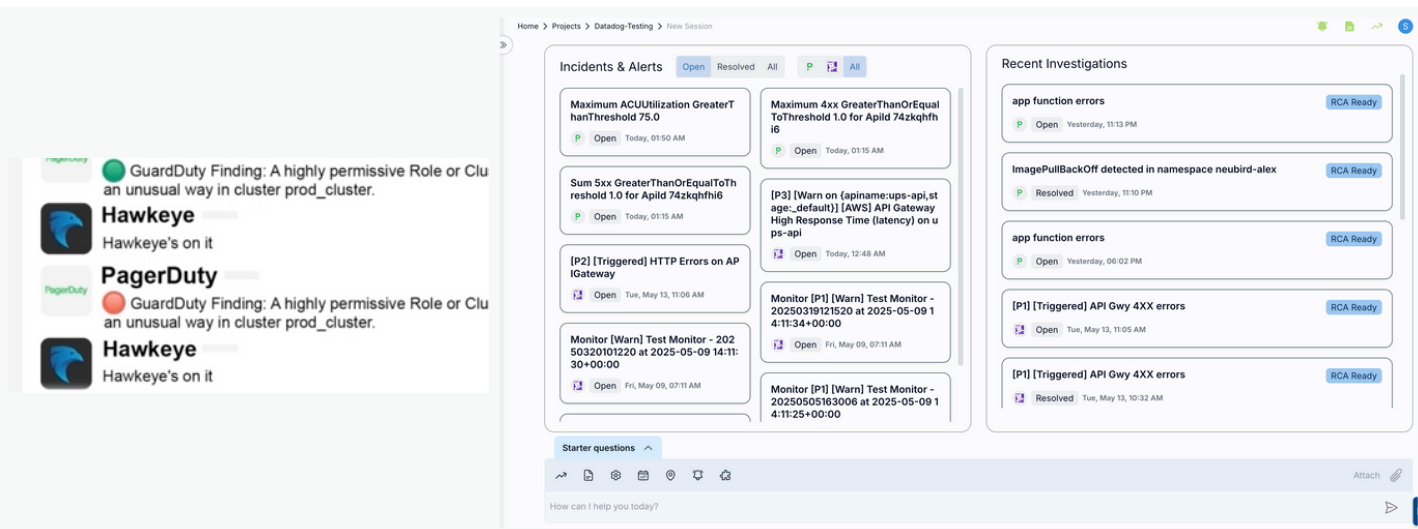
PagerDuty
GuardDuty Finding: A highly permissive Role or Clu an unusual way in cluster prod_cluster.

Hawkeye
Hawkeye's on it

PagerDuty
PagerDuty
GuardDuty Finding: A highly permissive Role or Clu an unusual way in cluster prod_cluster.

Hawkeye
Hawkeye's on it

Home > Projects > Datadog-Testing > New Session

S

Incidents & Alerts
Open Resolved All
P All

Maximum ACUUtilization GreaterThanThreshold 75.0
P Open Today, 01:50 AM

Sum 5xx GreaterThanOrEqualToThreshold 1.0 for ApiId 74zkqhfhi6
P Open Today, 01:15 AM

[P2] [Triggered] HTTP Errors on APIGateway
Open Tue, May 13, 11:06 AM

Monitor [Warn] Test Monitor - 20250320101220 at 2025-05-09 14:11:30+00:00
Open Fri, May 09, 07:11 AM

Maximum 4xx GreaterThanOrEqualToThreshold 1.0 for ApiId 74zkqhfhi6
P Open Today, 01:15 AM

[P3] [Warn on {apiname:ups-api,stage:_default}] [AWS] API Gateway High Response Time (latency) on ups-api
Open Today, 12:48 AM

Monitor [P1] [Warn] Test Monitor - 20250319121520 at 2025-05-09 14:11:34+00:00
Open Fri, May 09, 07:11 AM

Monitor [P1] [Warn] Test Monitor - 20250505163006 at 2025-05-09 14:11:25+00:00

Recent Investigations

app function errors
RCA Ready
P Open Yesterday, 11:13 PM

ImagePullBackOff detected in namespace neubird-alex
RCA Ready
P Resolved Yesterday, 11:10 PM

app function errors
RCA Ready
P Open Yesterday, 06:02 PM

[P1] [Triggered] API Gwy 4XX errors
RCA Ready
Open Tue, May 13, 11:05 AM

[P1] [Triggered] API Gwy 4XX errors
RCA Ready
Resolved Tue, May 13, 10:32 AM

Starter questions

Attach

How can I help you today?